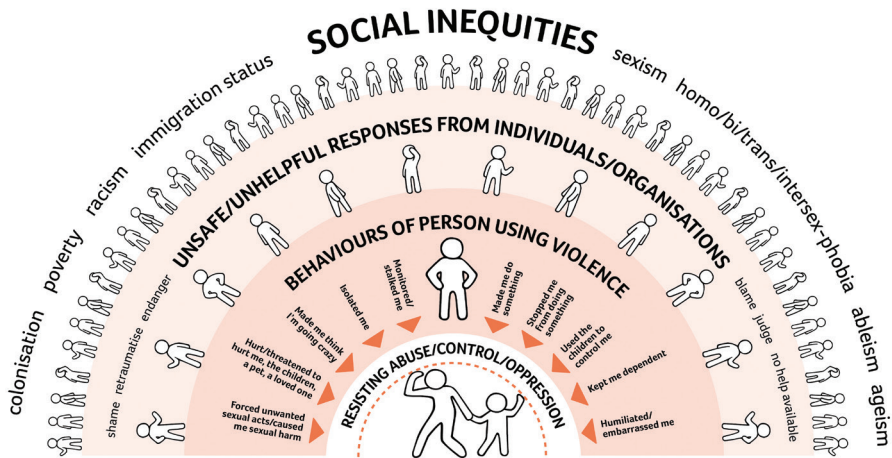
SOCIAL INEQUITIES

colonisation poverty racism immigration status sexism homo/bi/trans/intersex-phobia ableism ageism

UNSAFE/UNHELPFUL RESPONSES FROM INDIVIDUALS/ORGANISATIONS

shame retraumatise endanger blame judge no help available

BEHAVIOURS OF PERSON USING VIOLENCE

Forced unwanted sexual acts/caused me sexual harm

Hurt/threatened to hurt me, the children, a pet, a loved one

Made me think I'm going crazy

Isolated me

Monitored/stalked me

Made me do something

Stopped me from doing something

Used the children to control me

Kept me dependent

Humiliated/embarrassed me

RESISTING ABUSE/CONTROL/OPPRESSION